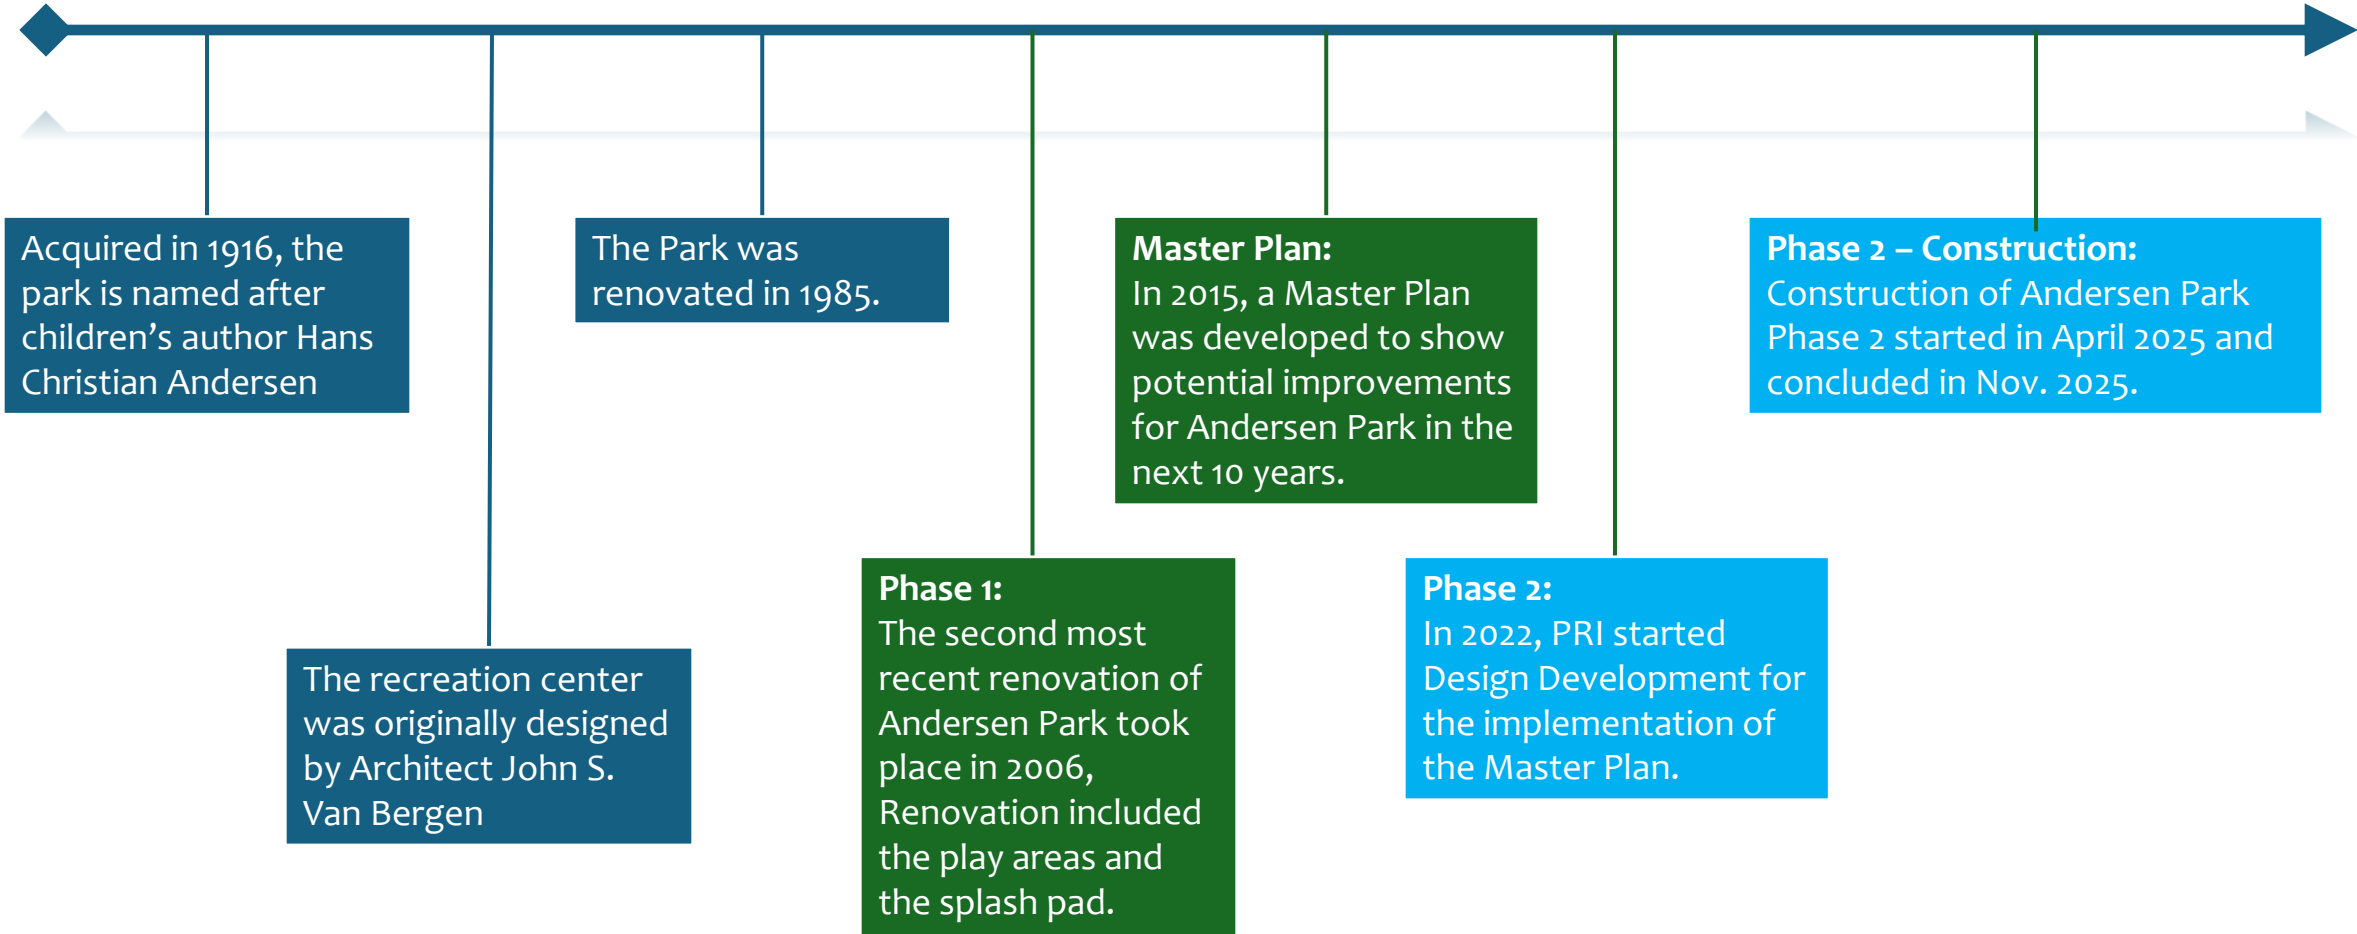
Acquired in 1916, the park is named after children’s author Hans Christian Andersen

The recreation center was originally designed by Architect John S. Van Bergen

The Park was renovated in 1985.

Phase 1:
The second most recent renovation of Andersen Park took place in 2006, Renovation included the play areas and the splash pad.

Master Plan:
In 2015, a Master Plan was developed to show potential improvements for Andersen Park in the next 10 years.

Phase 2:
In 2022, PRI started Design Development for the implementation of the Master Plan.

Phase 2 – Construction:
Construction of Andersen Park Phase 2 started in April 2025 and concluded in Nov. 2025.